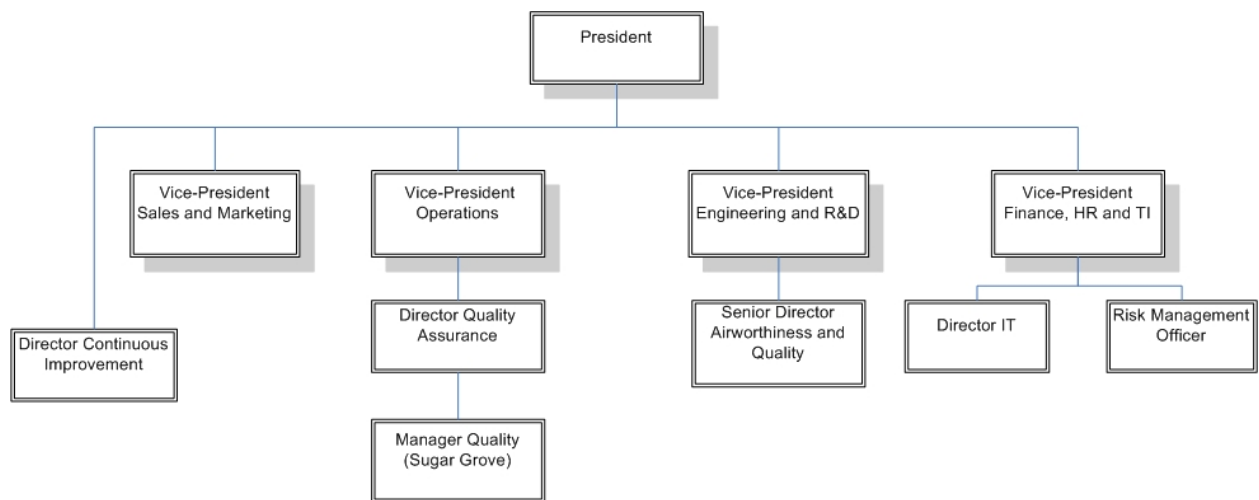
President

Vice-President Sales and Marketing

Vice-President Operations

Vice-President Engineering and R&D

Vice-President Finance, HR and TI

Director Continuous Improvement

Director Quality Assurance

Senior Director Airworthiness and Quality

Director IT

Risk Management Officer

Manager Quality (Sugar Grove)